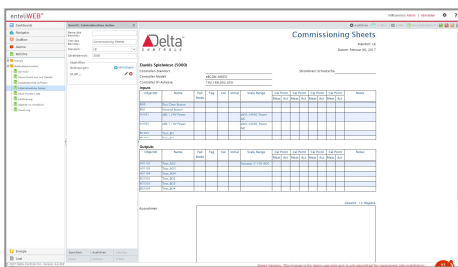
enteliWEB®

Willkommen Admin | Abmelden

Dashboard
Navigation
Graphics
Alarms
Reporting
Settings

Commissioning Sheets

Elektro: LG
Datum: Februar 02, 2017

Delta
CONTROLS

Daniels Sprinkleranlage (5000)
Controller Standort
Controller Modell
Controller IP-Adresse

Inputs

| Object ID | Name | Cust Reads | Tag | Set | Actual | Scale Range | Cal Point Meas | Act | Cal Point Meas | Act | Cal Point Meas | Act | Notes |
|---|---|---|---|---|---|---|---|---|---|---|---|---|---|
| BI01 | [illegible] | | | | | | | | | | | | |
| BI02 | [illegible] | | | | | | | | | | | | |
| AI101 | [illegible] | | | | | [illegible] | | | | | | | |
| AI102 | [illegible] | | | | | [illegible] | | | | | | | |

Outputs

| Object ID | Name | Cust Reads | Tag | Set | Actual | Scale Range | Cal Point Meas | Act | Cal Point Meas | Act | Cal Point Meas | Act | Notes |
|---|---|---|---|---|---|---|---|---|---|---|---|---|---|
| BO1 | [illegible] | | | | | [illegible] | | | | | | | |

Energie
Tools